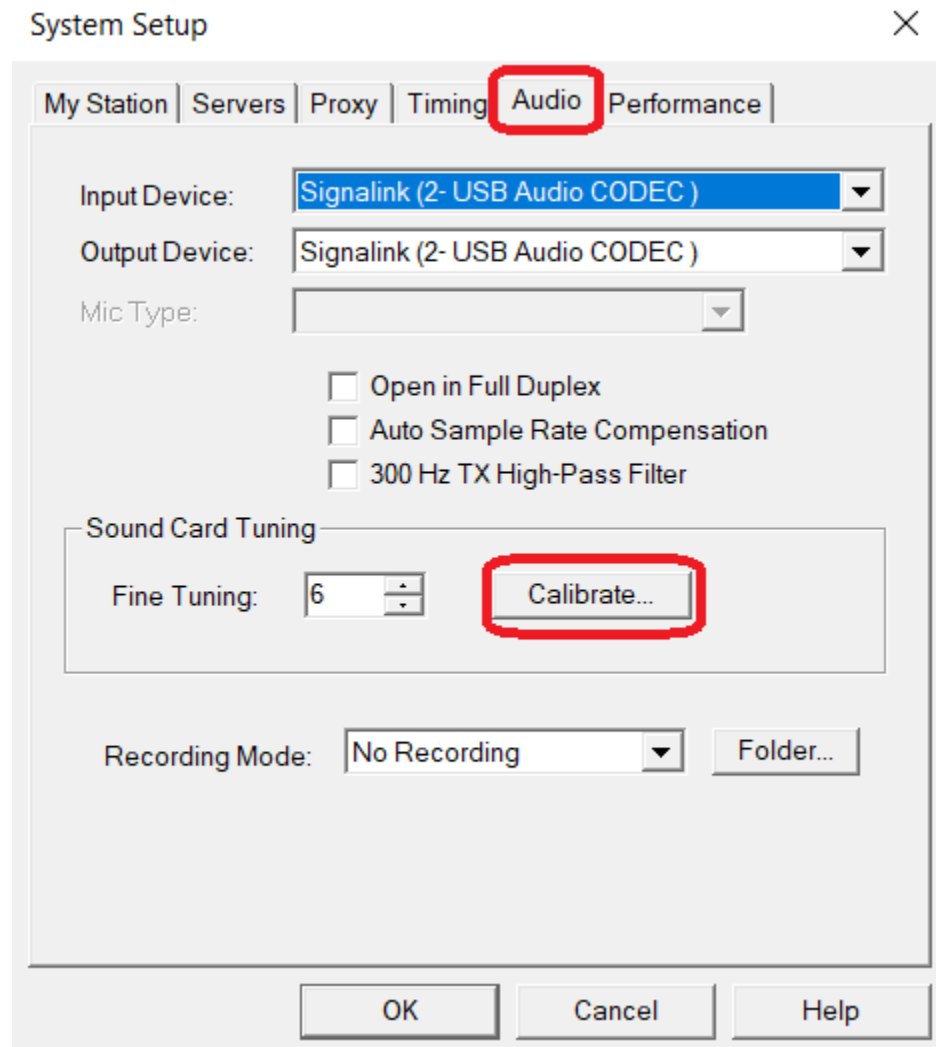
System Setup

My Station | Servers | Proxy | Timing | Audio | Performance

Input Device: Signalink (2- USB Audio CODEC )
Output Device: Signalink (2- USB Audio CODEC )
Mic Type:

Open in Full Duplex
Auto Sample Rate Compensation
300 Hz TX High-Pass Filter

Sound Card Tuning
Fine Tuning: 6
Calibrate...

Recording Mode: No Recording
Folder...

OK
Cancel
Help